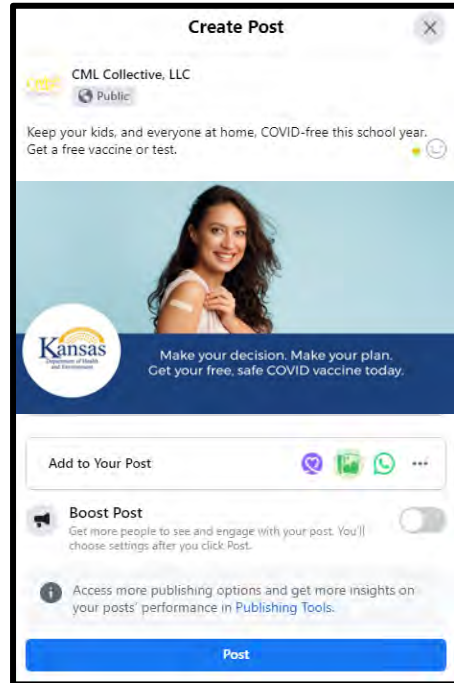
Create Post

CML Collective, LLC
Public

Keep your kids, and everyone at home, COVID-free this school year. Get a free vaccine or test.

Kansas
Department of Health and Environment

Make your decision. Make your plan.
Get your free, safe COVID vaccine today.

Add to Your Post

Boost Post
Get more people to see and engage with your post. You'll choose settings after you click Post.

Access more publishing options and get more insights on your posts' performance in Publishing Tools.

Post